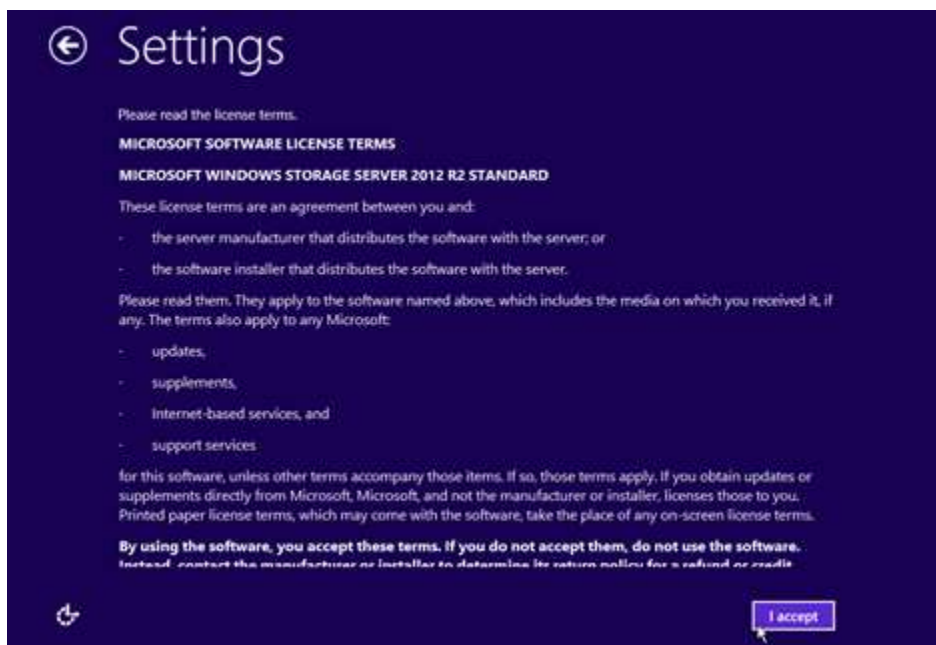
Settings

Please read the license terms.

MICROSOFT SOFTWARE LICENSE TERMS

MICROSOFT WINDOWS STORAGE SERVER 2012 R2 STANDARD

These license terms are an agreement between you and:

- the server manufacturer that distributes the software with the server; or

- the software installer that distributes the software with the server.

Please read them. They apply to the software named above, which includes the media on which you received it, if any. The terms also apply to any Microsoft:

- updates,

- supplements,

- Internet-based services, and

- support services

for this software, unless other terms accompany those items. If so, those terms apply. If you obtain updates or supplements directly from Microsoft, Microsoft, and not the manufacturer or installer, licenses those to you. Printed paper license terms, which may come with the software, take the place of any on-screen license terms.

By using the software, you accept these terms. If you do not accept them, do not use the software. Instead, contact the manufacturer or installer to determine its return policy for a refund or credit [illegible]

I accept